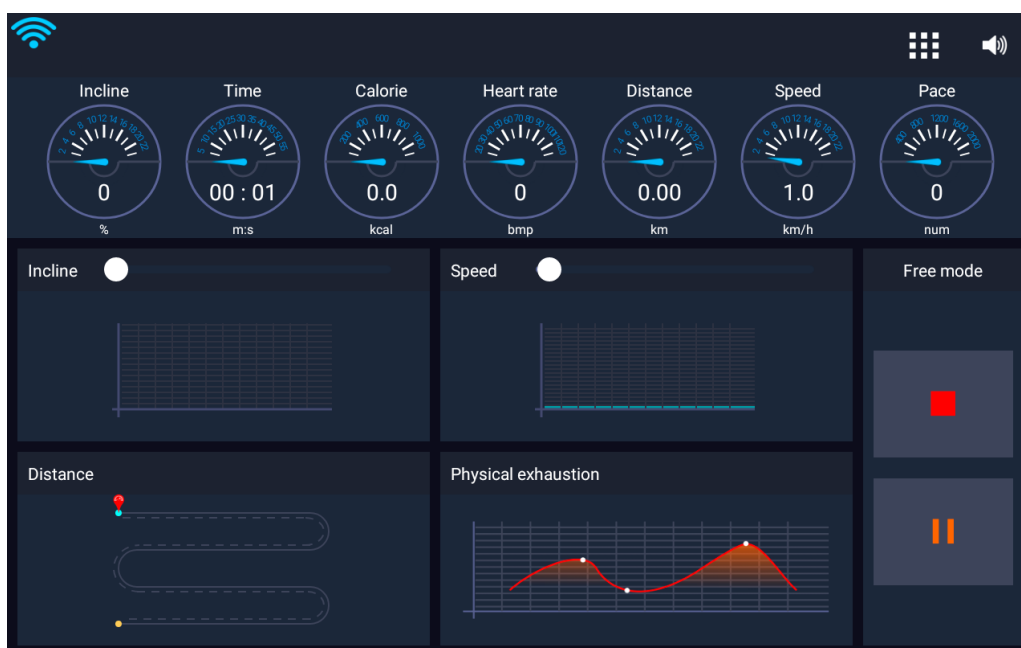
Incline
2 4 6 8 10 12 14 16 18 20 22
0
%

Time
5 10 15 20 25 30 35 40 45 50 55
00 : 01
m:s

Calorie
200 400 600 800 1000
0.0
kcal

Heart rate
20 30 40 50 60 70 80 90 100 110 120
0
bmp

Distance
2 4 6 8 10 12 14 16 18 20 22
0.00
km

Speed
2 4 6 8 10 12 14 16 18 20 22
1.0
km/h

Pace
400 800 1200 1600 2000
0
num

Incline

Speed

Free mode

Distance

Physical exhaustion